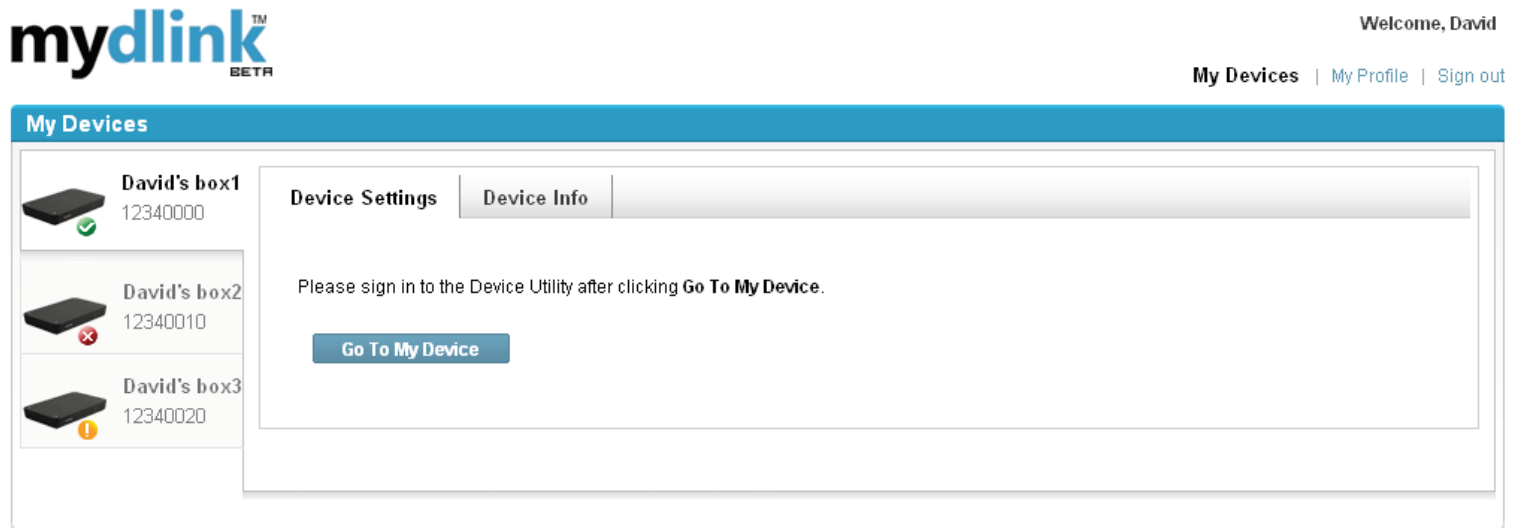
mydlink™
BETA

Welcome, David

My Devices | My Profile | Sign out

My Devices

David's box1
12340000

David's box2
12340010

David's box3
12340020

Device Settings | Device Info

Please sign in to the Device Utility after clicking **Go To My Device**.

Go To My Device